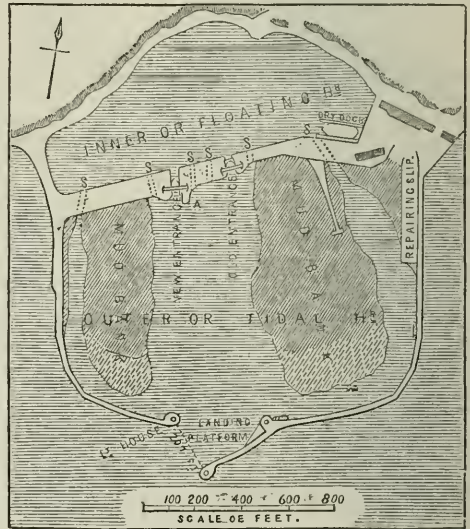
INNER OR FLOATING Hr.

DRY DOCK

S S S S S S S

A

NEW ENTRANCE

OLD ENTRANCE

MUD BANK

MUD BANK

REPAIRING SLIP.

OUTER OR TIDAL Hr.

LANDING PLATFORM

Lt. HOUSE

100 200 400 600 800

SCALE OF FEET.